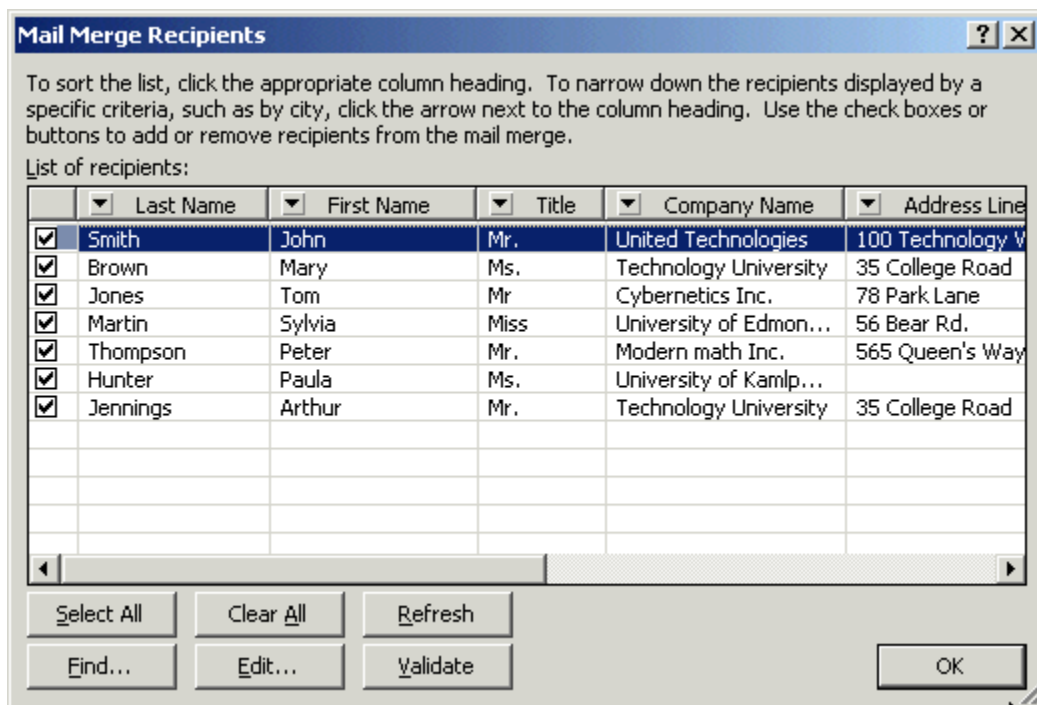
Mail Merge Recipients

? X

To sort the list, click the appropriate column heading. To narrow down the recipients displayed by a specific criteria, such as by city, click the arrow next to the column heading. Use the check boxes or buttons to add or remove recipients from the mail merge.

List of recipients:

| | Last Name | First Name | Title | Company Name | Address Line |
|---|---|---|---|---|---|
| ☑ | Smith | John | Mr. | United Technologies | 100 Technology W |
| ☑ | Brown | Mary | Ms. | Technology University | 35 College Road |
| ☑ | Jones | Tom | Mr | Cybernetics Inc. | 78 Park Lane |
| ☑ | Martin | Sylvia | Miss | University of Edmon... | 56 Bear Rd. |
| ☑ | Thompson | Peter | Mr. | Modern math Inc. | 565 Queen's Way |
| ☑ | Hunter | Paula | Ms. | University of Kamlp... | |
| ☑ | Jennings | Arthur | Mr. | Technology University | 35 College Road |

Select All | Clear All | Refresh

Find... | Edit... | Validate | OK